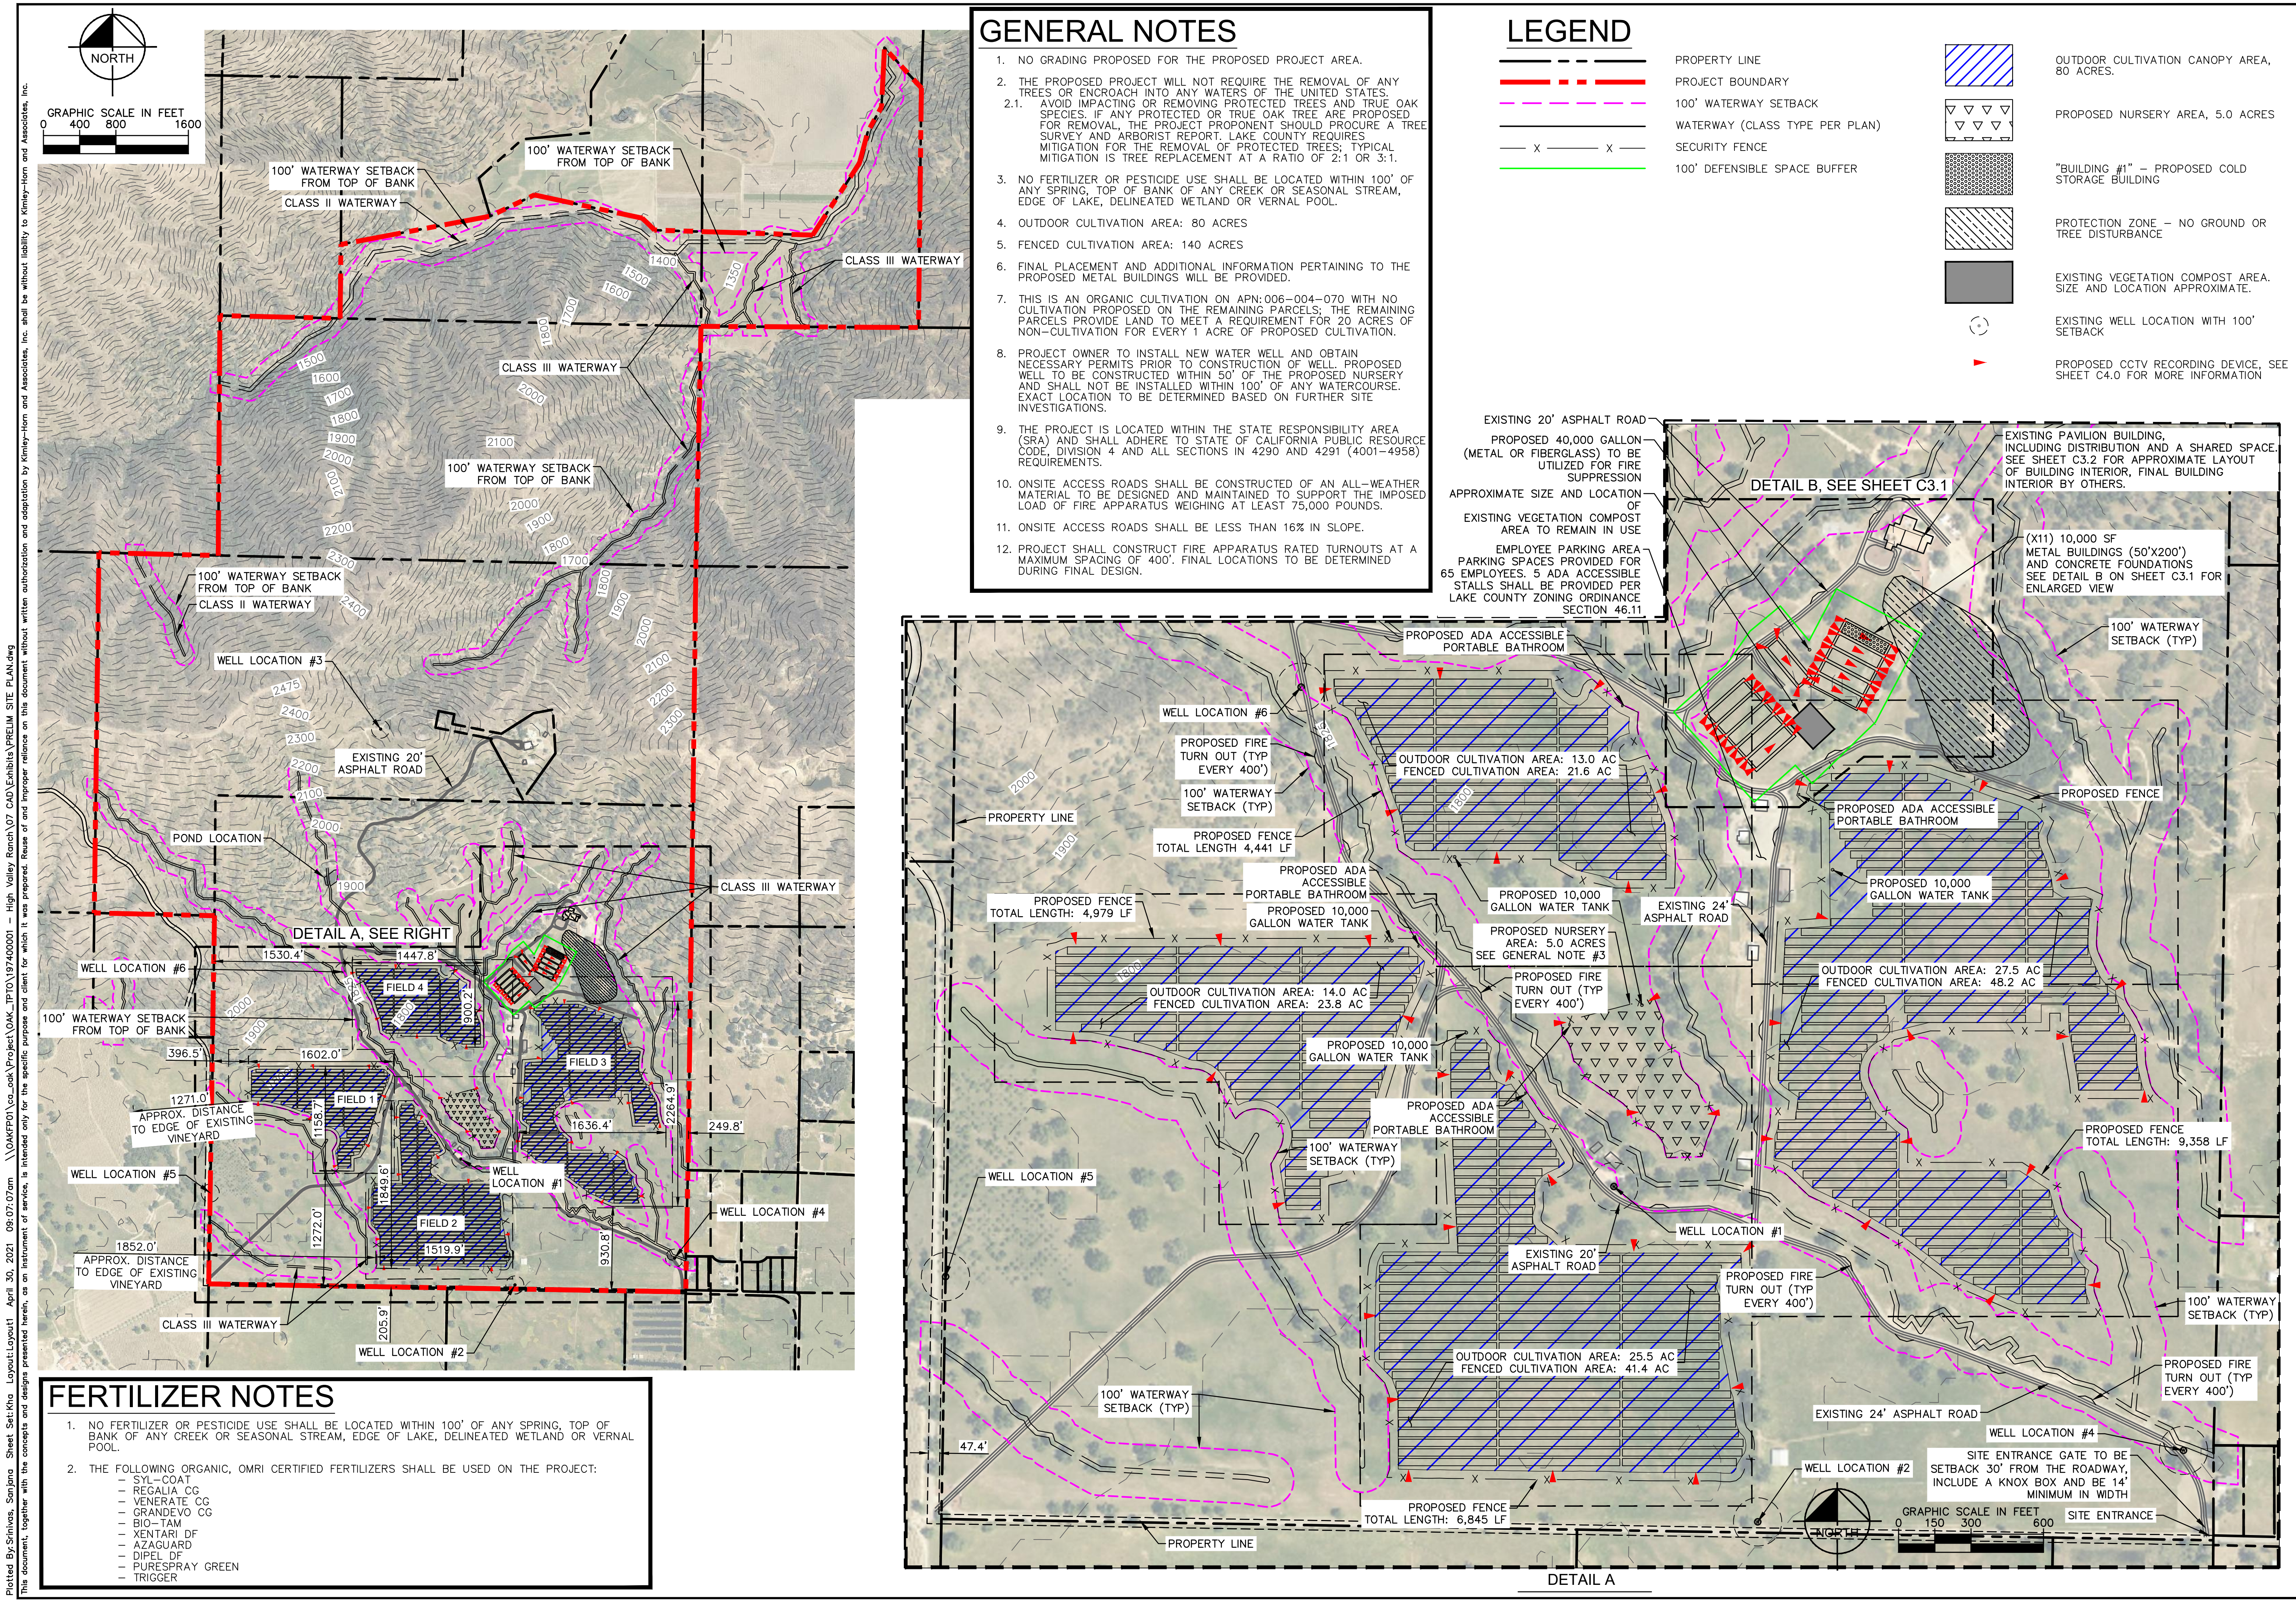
NORTH

GRAPHIC SCALE IN FEET
0 400 800 1600

GENERAL NOTES

1. NO GRADING PROPOSED FOR THE PROPOSED PROJECT AREA.
2. THE PROPOSED PROJECT WILL NOT REQUIRE THE REMOVAL OF ANY TREES OR ENCROACH INTO ANY WATERS OF THE UNITED STATES.
2.1. AVOID IMPACTING OR REMOVING PROTECTED TREES AND TRUE OAK SPECIES. IF ANY PROTECTED OR TRUE OAK TREE ARE PROPOSED FOR REMOVAL, THE PROJECT PROPONENT SHOULD PROCURE A TREE SURVEY AND ARBORIST REPORT. LAKE COUNTY REQUIRES MITIGATION FOR THE REMOVAL OF PROTECTED TREES; TYPICAL MITIGATION IS TREE REPLACEMENT AT A RATIO OF 2:1 OR 3:1.
3. NO FERTILIZER OR PESTICIDE USE SHALL BE LOCATED WITHIN 100' OF ANY SPRING, TOP OF BANK OF ANY CREEK OR SEASONAL STREAM, EDGE OF LAKE, DELINEATED WETLAND OR VERNAL POOL.
4. OUTDOOR CULTIVATION AREA: 80 ACRES
5. FENCED CULTIVATION AREA: 140 ACRES
6. FINAL PLACEMENT AND ADDITIONAL INFORMATION PERTAINING TO THE PROPOSED METAL BUILDINGS WILL BE PROVIDED.
7. THIS IS AN ORGANIC CULTIVATION ON APN:006-004-070 WITH NO CULTIVATION PROPOSED ON THE REMAINING PARCELS; THE REMAINING PARCELS PROVIDE LAND TO MEET A REQUIREMENT FOR 20 ACRES OF NON-CULTIVATION FOR EVERY 1 ACRE OF PROPOSED CULTIVATION.
8. PROJECT OWNER TO INSTALL NEW WATER WELL AND OBTAIN NECESSARY PERMITS PRIOR TO CONSTRUCTION OF WELL. PROPOSED WELL TO BE CONSTRUCTED WITHIN 50' OF THE PROPOSED NURSERY AND SHALL NOT BE INSTALLED WITHIN 100' OF ANY WATERCOURSE. EXACT LOCATION TO BE DETERMINED BASED ON FURTHER SITE INVESTIGATIONS.
9. THE PROJECT IS LOCATED WITHIN THE STATE RESPONSIBILITY AREA (SRA) AND SHALL ADHERE TO STATE OF CALIFORNIA PUBLIC RESOURCE CODE, DIVISION 4 AND ALL SECTIONS IN 4290 AND 4291 (4001-4958) REQUIREMENTS.
10. ONSITE ACCESS ROADS SHALL BE CONSTRUCTED OF AN ALL-WEATHER MATERIAL TO BE DESIGNED AND MAINTAINED TO SUPPORT THE IMPOSED LOAD OF FIRE APPARATUS WEIGHING AT LEAST 75,000 POUNDS.
11. ONSITE ACCESS ROADS SHALL BE LESS THAN 16% IN SLOPE.
12. PROJECT SHALL CONSTRUCT FIRE APPARATUS RATED TURNOUTS AT A MAXIMUM SPACING OF 400'. FINAL LOCATIONS TO BE DETERMINED DURING FINAL DESIGN.

LEGEND

PROPERTY LINE
PROJECT BOUNDARY
100' WATERWAY SETBACK
WATERWAY (CLASS TYPE PER PLAN)
SECURITY FENCE
100' DEFENSIBLE SPACE BUFFER
OUTDOOR CULTIVATION CANOPY AREA, 80 ACRES.
PROPOSED NURSERY AREA, 5.0 ACRES
"BUILDING #1" - PROPOSED COLD STORAGE BUILDING
PROTECTION ZONE - NO GROUND OR TREE DISTURBANCE
EXISTING VEGETATION COMPOST AREA. SIZE AND LOCATION APPROXIMATE.
EXISTING WELL LOCATION WITH 100' SETBACK
PROPOSED CCTV RECORDING DEVICE, SEE SHEET C4.0 FOR MORE INFORMATION

100' WATERWAY SETBACK FROM TOP OF BANK
CLASS II WATERWAY
100' WATERWAY SETBACK FROM TOP OF BANK
CLASS III WATERWAY
CLASS III WATERWAY
100' WATERWAY SETBACK FROM TOP OF BANK
100' WATERWAY SETBACK FROM TOP OF BANK
CLASS II WATERWAY
WELL LOCATION #3
EXISTING 20' ASPHALT ROAD
POND LOCATION
CLASS III WATERWAY
DETAIL A, SEE RIGHT
WELL LOCATION #6
100' WATERWAY SETBACK FROM TOP OF BANK
1530.4'
1447.8'
FIELD 4
930.2'
FIELD 3
396.5'
1602.0'
1271.0'
APPROX. DISTANCE TO EDGE OF EXISTING VINEYARD
FIELD 1
1158.7'
1636.4'
2264.9'
249.8'
WELL LOCATION #5
WELL LOCATION #1
1849.6'
FIELD 2
1519.9'
1272.0'
WELL LOCATION #4
1852.0'
APPROX. DISTANCE TO EDGE OF EXISTING VINEYARD
930.8'
CLASS III WATERWAY
205.9'
WELL LOCATION #2
1400 1500 1600 1700 1800 1900 2000 2100 2200 2300 2400 2475

FERTILIZER NOTES

1. NO FERTILIZER OR PESTICIDE USE SHALL BE LOCATED WITHIN 100' OF ANY SPRING, TOP OF BANK OF ANY CREEK OR SEASONAL STREAM, EDGE OF LAKE, DELINEATED WETLAND OR VERNAL POOL.
2. THE FOLLOWING ORGANIC, OMRI CERTIFIED FERTILIZERS SHALL BE USED ON THE PROJECT:
- SYL-COAT
- REGALIA CG
- VENERATE CG
- GRANDEVO CG
- BIO-TAM
- XENTARI DF
- AZAGUARD
- DIPEL DF
- PURESPRAY GREEN
- TRIGGER

EXISTING 20' ASPHALT ROAD
PROPOSED 40,000 GALLON (METAL OR FIBERGLASS) TO BE UTILIZED FOR FIRE SUPPRESSION
APPROXIMATE SIZE AND LOCATION OF EXISTING VEGETATION COMPOST AREA TO REMAIN IN USE
EMPLOYEE PARKING AREA. PARKING SPACES PROVIDED FOR 65 EMPLOYEES. 5 ADA ACCESSIBLE STALLS SHALL BE PROVIDED PER LAKE COUNTY ZONING ORDINANCE SECTION 46.11
DETAIL B, SEE SHEET C3.1
EXISTING PAVILION BUILDING, INCLUDING DISTRIBUTION AND A SHARED SPACE. SEE SHEET C3.2 FOR APPROXIMATE LAYOUT OF BUILDING INTERIOR, FINAL BUILDING INTERIOR BY OTHERS.
(X11) 10,000 SF METAL BUILDINGS (50'X200') AND CONCRETE FOUNDATIONS SEE DETAIL B ON SHEET C3.1 FOR ENLARGED VIEW
100' WATERWAY SETBACK (TYP)
PROPOSED ADA ACCESSIBLE PORTABLE BATHROOM
WELL LOCATION #6
PROPOSED FIRE TURN OUT (TYP EVERY 400')
OUTDOOR CULTIVATION AREA: 13.0 AC
FENCED CULTIVATION AREA: 21.6 AC
100' WATERWAY SETBACK (TYP)
PROPOSED FENCE
PROPERTY LINE
PROPOSED FENCE TOTAL LENGTH 4,441 LF
PROPOSED ADA ACCESSIBLE PORTABLE BATHROOM
PROPOSED ADA ACCESSIBLE PORTABLE BATHROOM
PROPOSED 10,000 GALLON WATER TANK
PROPOSED 10,000 GALLON WATER TANK
PROPOSED FENCE TOTAL LENGTH: 4,979 LF
PROPOSED 10,000 GALLON WATER TANK
EXISTING 24' ASPHALT ROAD
PROPOSED NURSERY AREA: 5.0 ACRES SEE GENERAL NOTE #3
PROPOSED FIRE TURN OUT (TYP EVERY 400')
OUTDOOR CULTIVATION AREA: 27.5 AC
FENCED CULTIVATION AREA: 48.2 AC
OUTDOOR CULTIVATION AREA: 14.0 AC
FENCED CULTIVATION AREA: 23.8 AC
PROPOSED 10,000 GALLON WATER TANK
PROPOSED ADA ACCESSIBLE PORTABLE BATHROOM
100' WATERWAY SETBACK (TYP)
PROPOSED FENCE TOTAL LENGTH: 9,358 LF
WELL LOCATION #5
WELL LOCATION #1
EXISTING 20' ASPHALT ROAD
PROPOSED FIRE TURN OUT (TYP EVERY 400')
100' WATERWAY SETBACK (TYP)
OUTDOOR CULTIVATION AREA: 25.5 AC
FENCED CULTIVATION AREA: 41.4 AC
PROPOSED FIRE TURN OUT (TYP EVERY 400')
100' WATERWAY SETBACK (TYP)
EXISTING 24' ASPHALT ROAD
WELL LOCATION #4
47.4'
WELL LOCATION #2
SITE ENTRANCE GATE TO BE SETBACK 30' FROM THE ROADWAY, INCLUDE A KNOX BOX AND BE 14' MINIMUM IN WIDTH
PROPOSED FENCE TOTAL LENGTH: 6,845 LF
NORTH
GRAPHIC SCALE IN FEET
0 150 300 600
SITE ENTRANCE
PROPERTY LINE
DETAIL A
2000 1900

Plotted By:Srinivas, Sanjana Sheet Set:Kho Layout:Layout1 April 30, 2021 09:07:07am \\OAKFP01\ca_oak\Project\OAK_TPTO\07400001 - High Valley Ranch\07 CAD\Exhibits\PRELIM SITE PLAN.dwg
This document, together with the concepts and designs presented herein, as an instrument of service, is intended only for the specific purpose and client for which it was prepared. Reuse of and improper reliance on this document without written authorization and adaptation by Kimley-Horn and Associates, Inc. shall be without liability to Kimley-Horn and Associates, Inc.